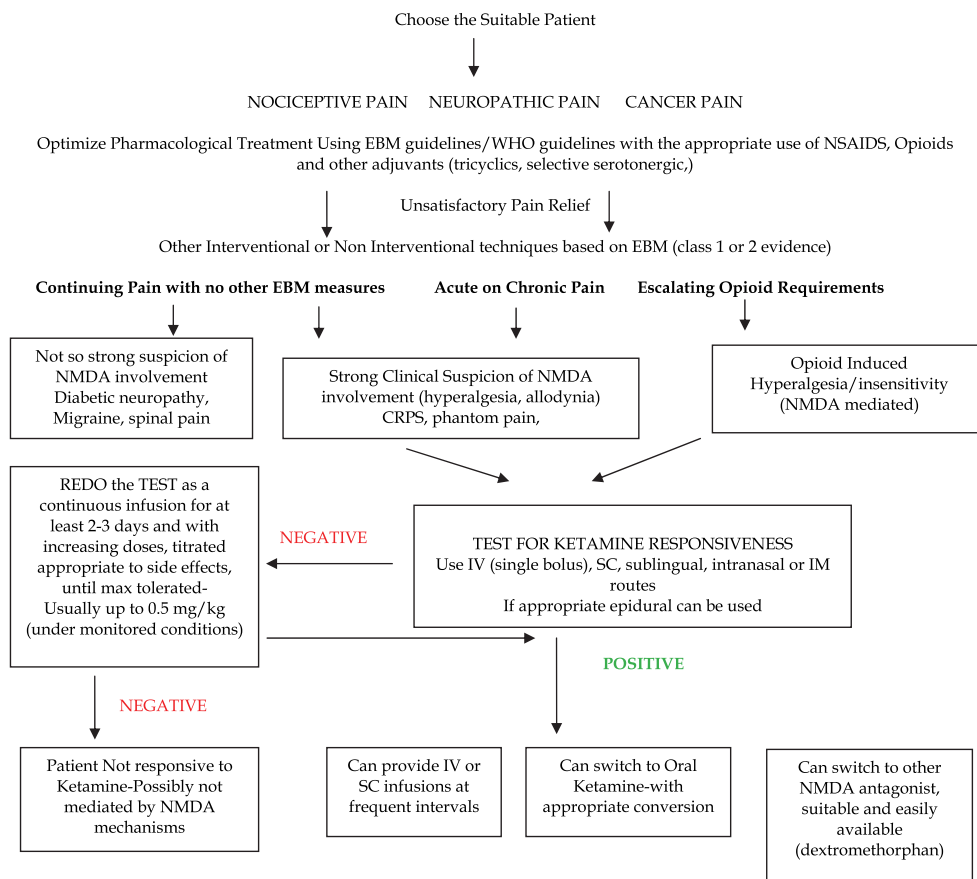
Choose the Suitable Patient

NOCICEPTIVE PAIN NEUROPATHIC PAIN CANCER PAIN

Optimize Pharmacological Treatment Using EBM guidelines/WHO guidelines with the appropriate use of NSAIDS, Opioids and other adjuvants (tricyclics, selective serotonergic,)

Unsatisfactory Pain Relief

Other Interventional or Non Interventional techniques based on EBM (class 1 or 2 evidence)

**Continuing Pain with no other EBM measures**

**Acute on Chronic Pain**

**Escalating Opioid Requirements**

Not so strong suspicion of NMDA involvement Diabetic neuropathy, Migraine, spinal pain

Strong Clinical Suspicion of NMDA involvement (hyperalgesia, allodynia) CRPS, phantom pain,

Opioid Induced Hyperalgesia/insensitivity (NMDA mediated)

REDO the TEST as a continuous infusion for at least 2-3 days and with increasing doses, titrated appropriate to side effects, until max tolerated- Usually up to 0.5 mg/kg (under monitored conditions)

NEGATIVE

TEST FOR KETAMINE RESPONSIVENESS
Use IV (single bolus), SC, sublingual, intranasal or IM routes
If appropriate epidural can be used

POSITIVE

NEGATIVE

Patient Not responsive to Ketamine-Possibly not mediated by NMDA mechanisms

Can provide IV or SC infusions at frequent intervals

Can switch to Oral Ketamine-with appropriate conversion

Can switch to other NMDA antagonist, suitable and easily available (dextromethorphan)